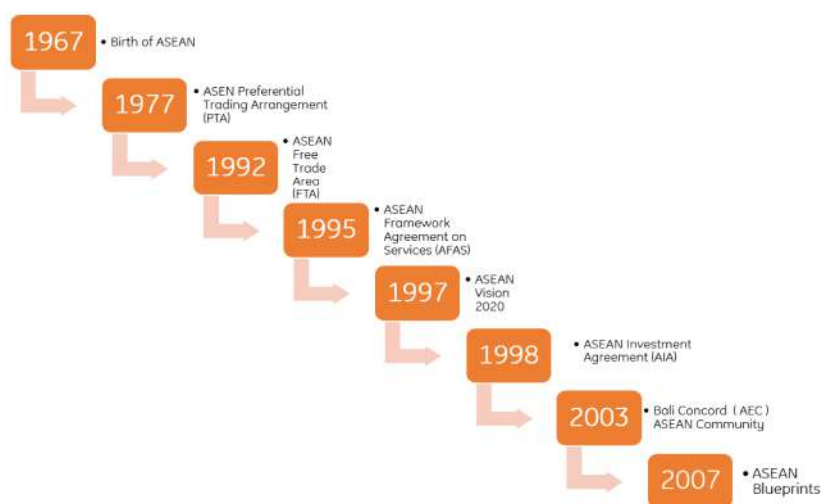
1967
• Birth of ASEAN

1977
• ASEN Preferential Trading Arrangement (PTA)

1992
• ASEAN Free Trade Area (FTA)

1995
• ASEAN Framework Agreement on Services (AFAS)

1997
• ASEAN Vision 2020

1998
• ASEAN Investment Agreement (AIA)

2003
• Bali Concord ( AEC ) ASEAN Community

2007
• ASEAN Blueprints